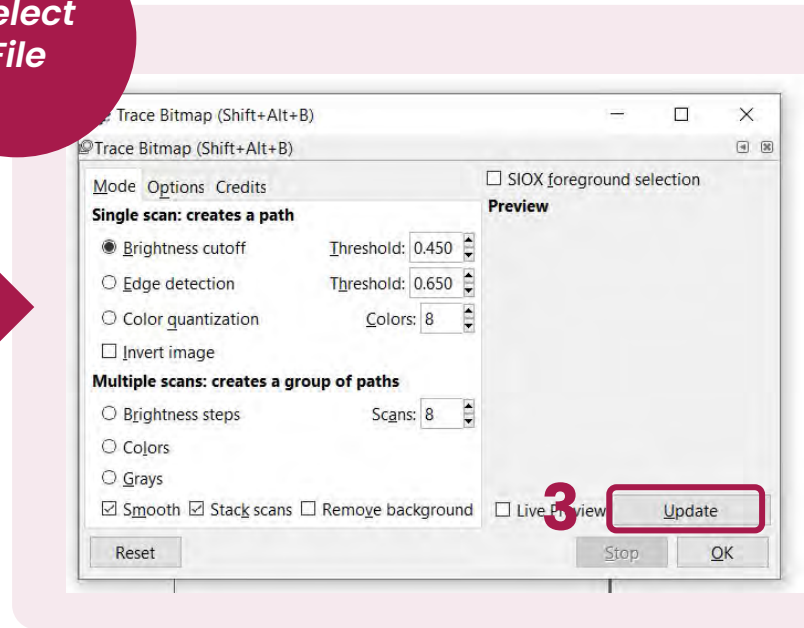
elect
File

Trace Bitmap (Shift+Alt+B)

Trace Bitmap (Shift+Alt+B)

Mode Options Credits

Single scan: creates a path

Brightness cutoff Threshold: 0.450

Edge detection Threshold: 0.650

Color quantization Colors: 8

Invert image

Multiple scans: creates a group of paths

Brightness steps Scans: 8

Colors

Grays

Smooth Stack scans Remove background

SIOX foreground selection

Preview

Live Pr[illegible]view 3 Update

Reset Stop OK